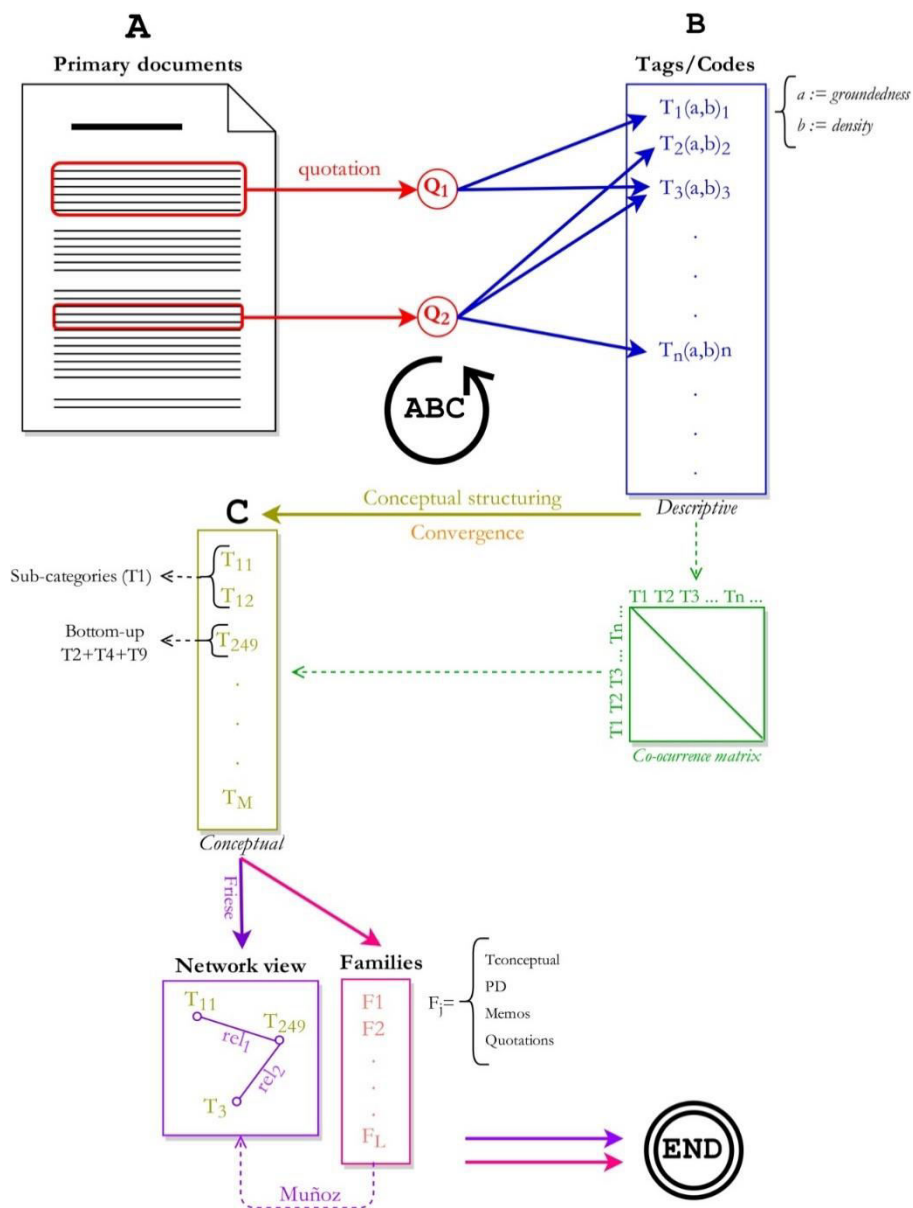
A

Primary documents

quotation

$Q_1$

$Q_2$

ABC

B

Tags/Codes

$T_1(a,b)_1$

$T_2(a,b)_2$

$T_3(a,b)_3$

.

.

.

$T_n(a,b)n$

.

.

.

a := groundedness

b := density

Descriptive

Conceptual structuring

Convergence

C

Sub-categories (T1)

$T_{11}$

$T_{12}$

Bottom-up T2+T4+T9

$T_{249}$

.

.

.

$T_M$

Conceptual

T1 T2 T3 ... Tn ...

T1 T2 T3 ... Tn ...

Co-ocurrence matrix

Friese

Network view

$T_{11}$

$T_{249}$

$rel_1$

$rel_2$

$T_3$

Families

F1

F2

.

.

.

$F_L$

$F_j$=

Tconceptual

PD

Memos

Quotations

Muñoz

END